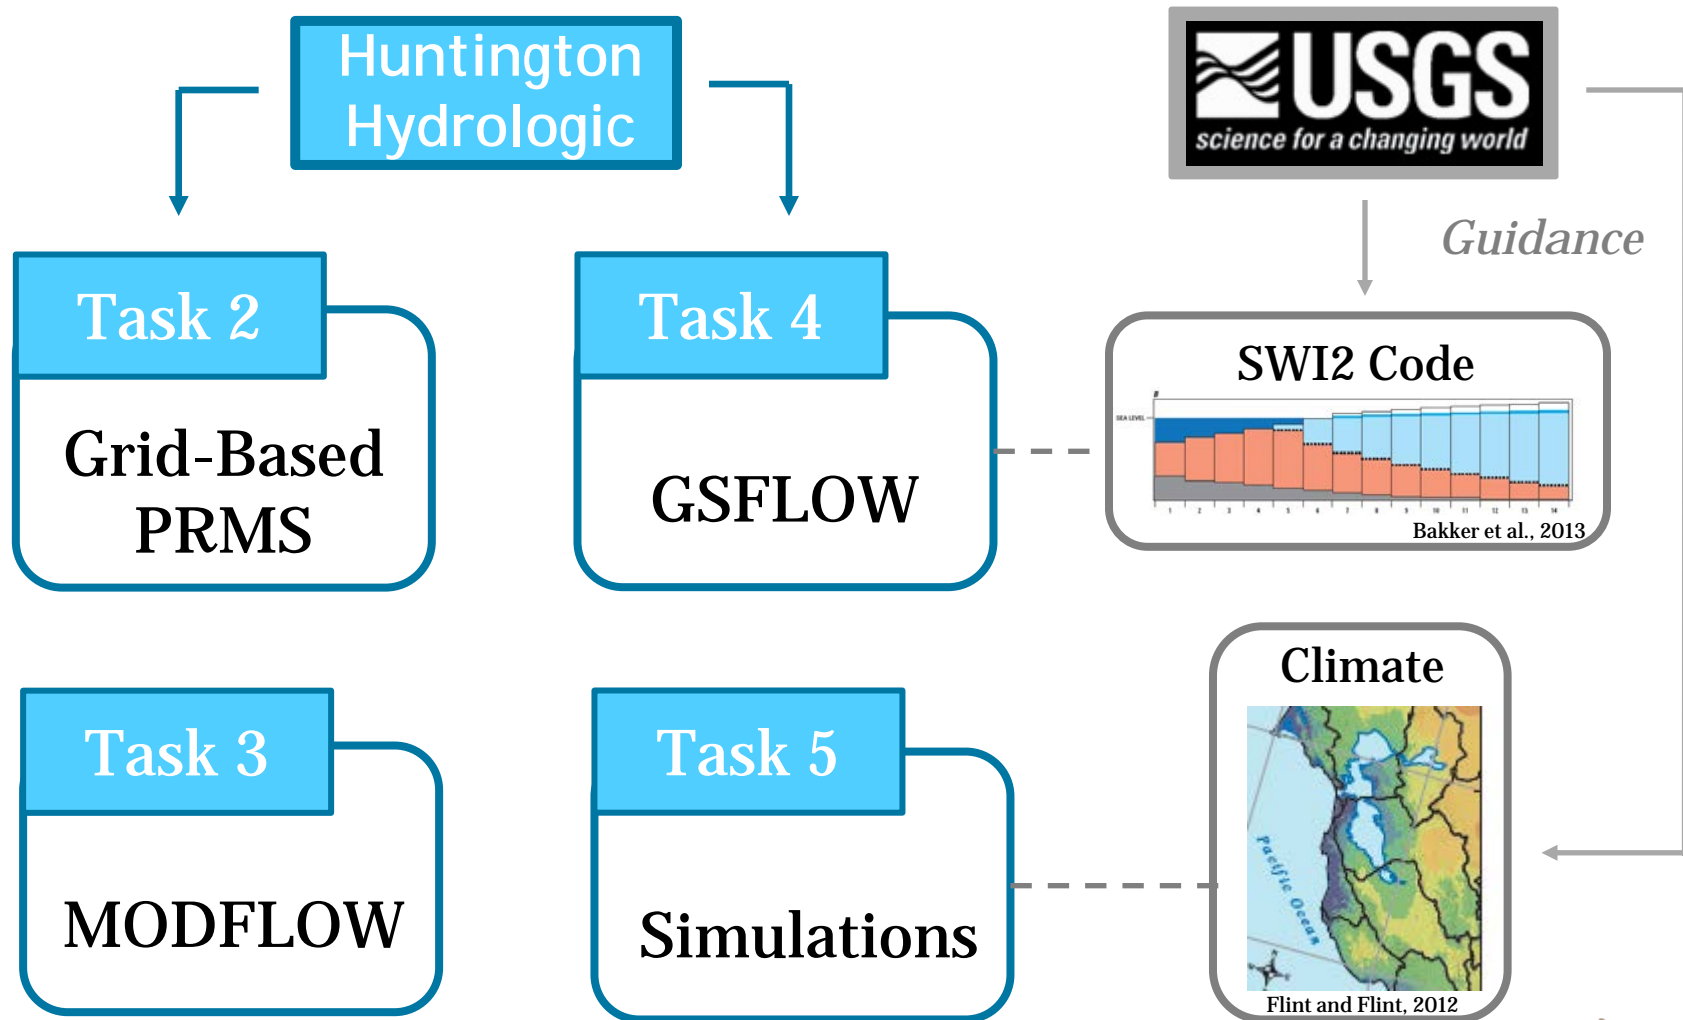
Huntington Hydrologic

USGS
science for a changing world

Guidance

Task 2
Grid-Based PRMS

Task 4
GSFLOW

SWI2 Code
SEA LEVEL
Bakker et al., 2013

Task 3
MODFLOW

Task 5
Simulations

Climate
Pacific Ocean
Flint and Flint, 2012